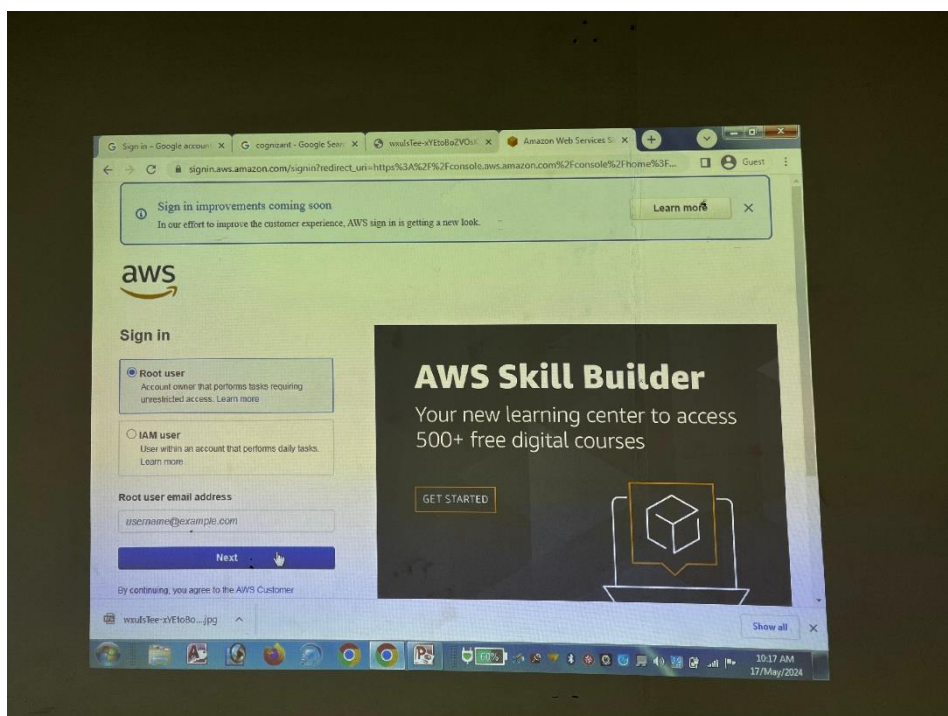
G Sign in – Google account X | G cognizant - Google Sear X | wxulsTee-xYEtoBoZVOsK X | Amazon Web Services Si X | +

signin.aws.amazon.com/signin?redirect_uri=https%3A%2F%2Fconsole.aws.amazon.com%2Fconsole%2Fhome%3F... Guest

Sign in improvements coming soon
In our effort to improve the customer experience, AWS sign in is getting a new look.

Learn more ×

aws

Sign in

Root user
Account owner that performs tasks requiring unrestricted access. Learn more

IAM user
User within an account that performs daily tasks. Learn more

Root user email address

username@example.com

Next

By continuing, you agree to the AWS Customer

AWS Skill Builder

Your new learning center to access 500+ free digital courses

GET STARTED

wxulsTee-xYEtoBo....jpg ^

Show all ×

60%

10:17 AM
17/May/2024